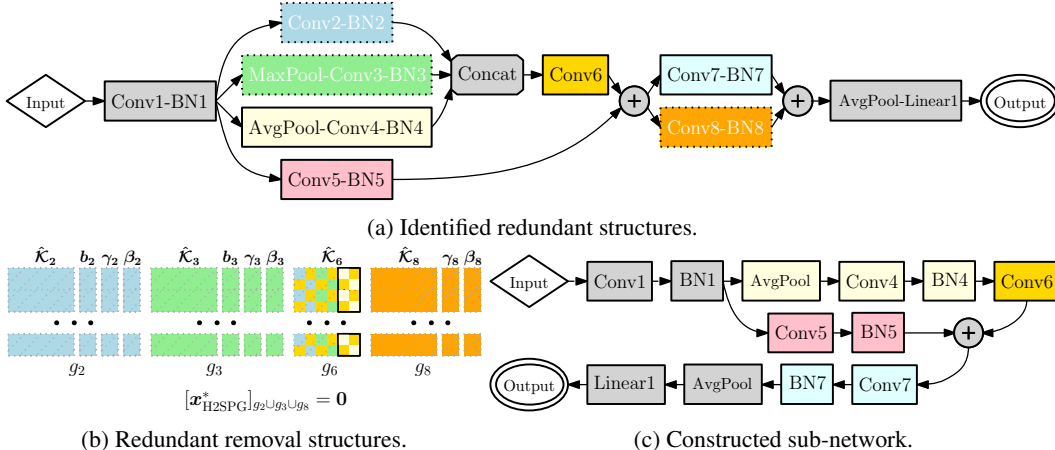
Input
Conv1-BN1
Conv2-BN2
MaxPool-Conv3-BN3
AvgPool-Conv4-BN4
Conv5-BN5
Concat
Conv6
+
Conv7-BN7
Conv8-BN8
+
AvgPool-Linear1
Output

(a) Identified redundant structures.

$\hat{\mathcal{K}}_2$ $b_2$ $\gamma_2$ $\beta_2$ $\hat{\mathcal{K}}_3$ $b_3$ $\gamma_3$ $\beta_3$ $\hat{\mathcal{K}}_6$ $\hat{\mathcal{K}}_8$ $\gamma_8$ $\beta_8$

$g_2$ $g_3$ $g_6$ $g_8$

$[\boldsymbol{x}^*_{\text{H2SPG}}]_{g_2\cup g_3\cup g_8} = \mathbf{0}$

(b) Redundant removal structures.

Input
Conv1
BN1
AvgPool
Conv4
BN4
Conv6
Conv5
BN5
+
Output
Linear1
AvgPool
BN7
Conv7

(c) Constructed sub-network.